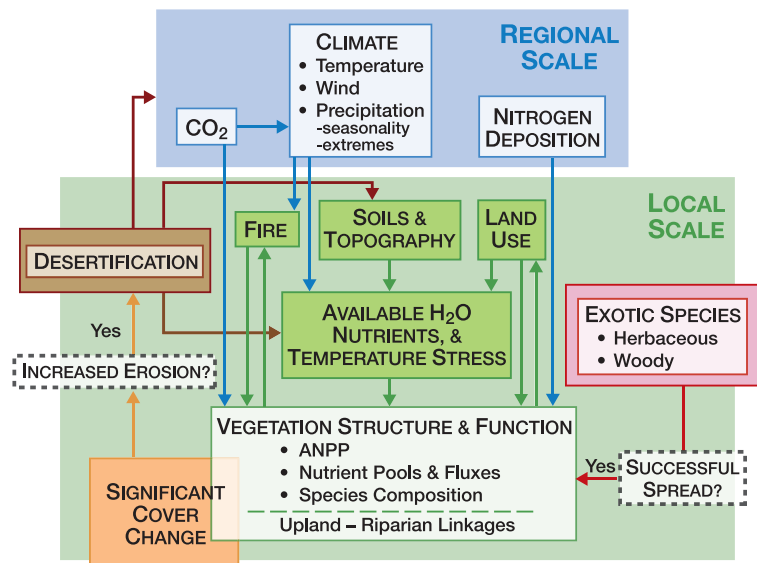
REGIONAL SCALE

CLIMATE
• Temperature
• Wind
• Precipitation
-seasonality
-extremes

$CO_2$

NITROGEN DEPOSITION

LOCAL SCALE

FIRE

SOILS & TOPOGRAPHY

LAND USE

DESERTIFICATION

Yes

INCREASED EROSION?

AVAILABLE $H_2O$ NUTRIENTS, & TEMPERATURE STRESS

EXOTIC SPECIES
• Herbaceous
• Woody

VEGETATION STRUCTURE & FUNCTION
• ANPP
• Nutrient Pools & Fluxes
• Species Composition
Upland – Riparian Linkages

Yes

SUCCESSFUL SPREAD?

SIGNIFICANT COVER CHANGE